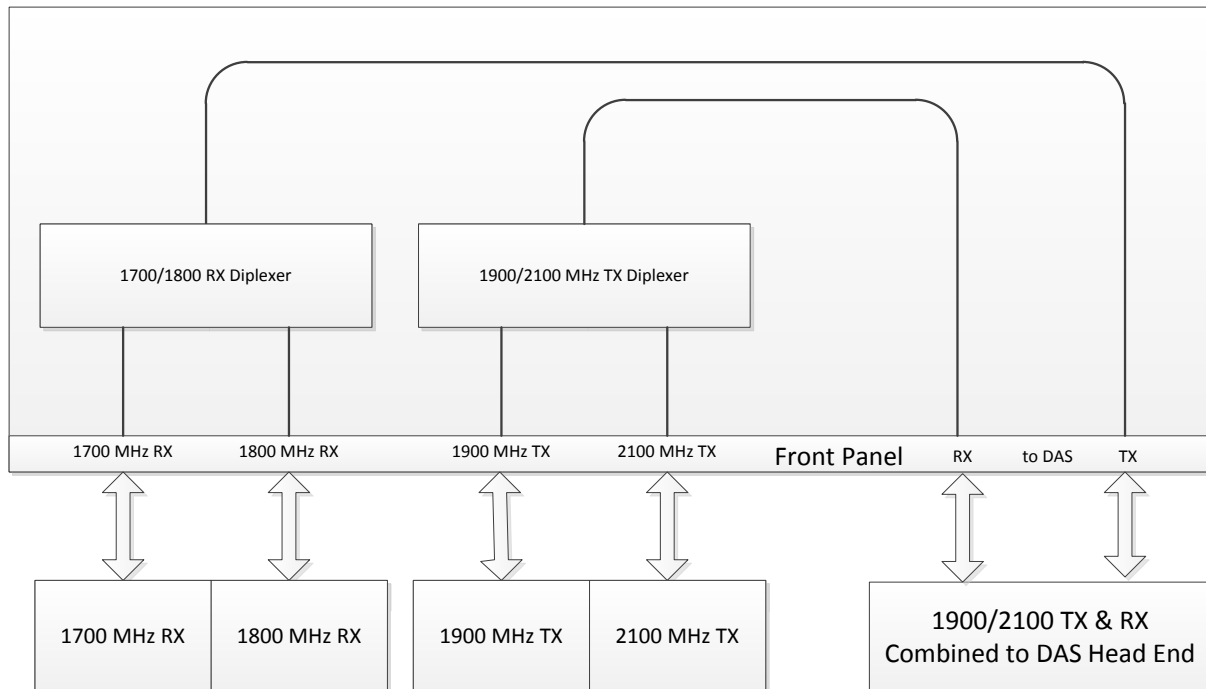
1700/1800 RX Diplexer

1900/2100 MHz TX Diplexer

1700 MHz RX
1800 MHz RX
1900 MHz TX
2100 MHz TX
Front Panel
RX
to DAS
TX

1700 MHz RX
1800 MHz RX
1900 MHz TX
2100 MHz TX

1900/2100 TX & RX
Combined to DAS Head End